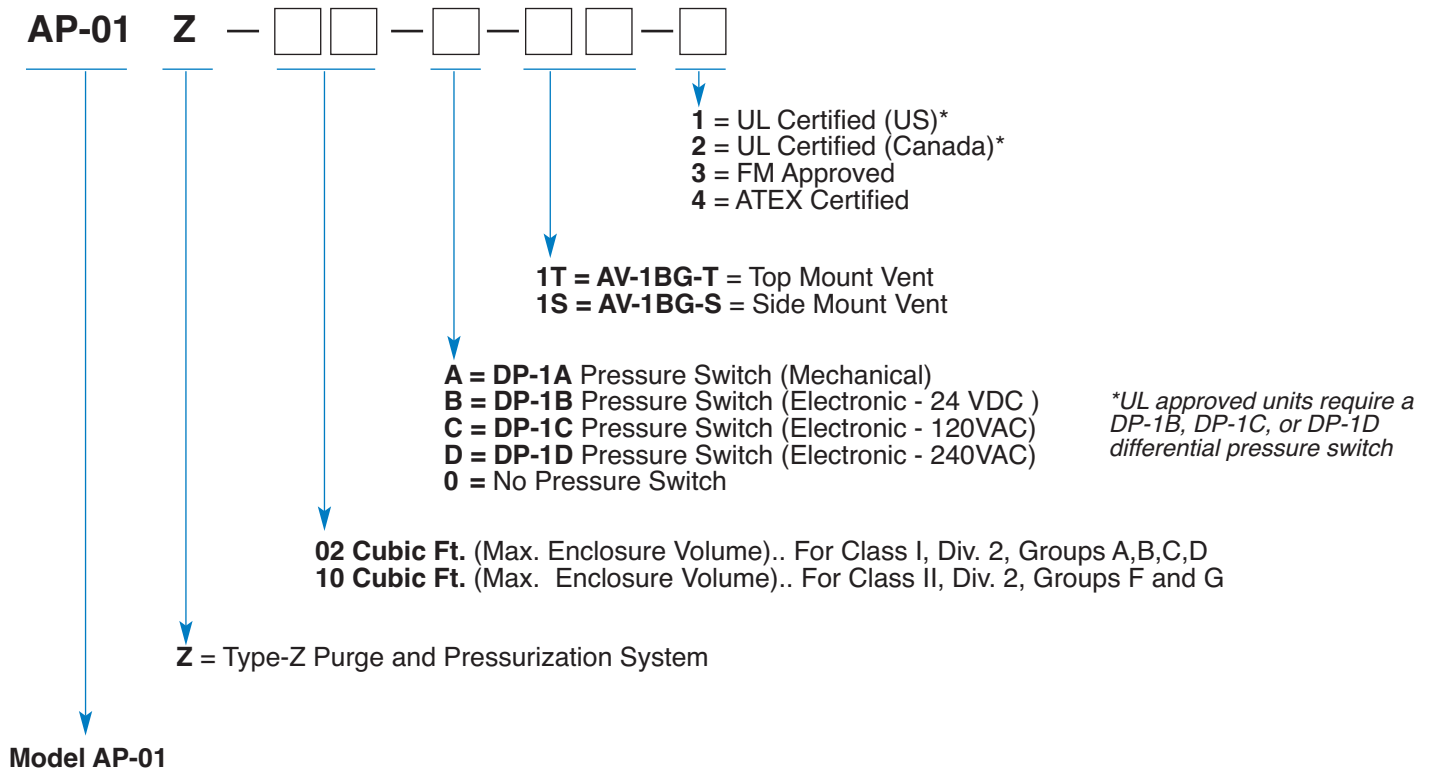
AP-01 Z — — — —

1 = UL Certified (US)*
2 = UL Certified (Canada)*
3 = FM Approved
4 = ATEX Certified

1T = AV-1BG-T = Top Mount Vent
1S = AV-1BG-S = Side Mount Vent

A = DP-1A Pressure Switch (Mechanical)
B = DP-1B Pressure Switch (Electronic - 24 VDC )
C = DP-1C Pressure Switch (Electronic - 120VAC)
D = DP-1D Pressure Switch (Electronic - 240VAC)
0 = No Pressure Switch

*UL approved units require a DP-1B, DP-1C, or DP-1D differential pressure switch

02 Cubic Ft. (Max. Enclosure Volume).. For Class I, Div. 2, Groups A,B,C,D
10 Cubic Ft. (Max. Enclosure Volume).. For Class II, Div. 2, Groups F and G

Z = Type-Z Purge and Pressurization System

Model AP-01